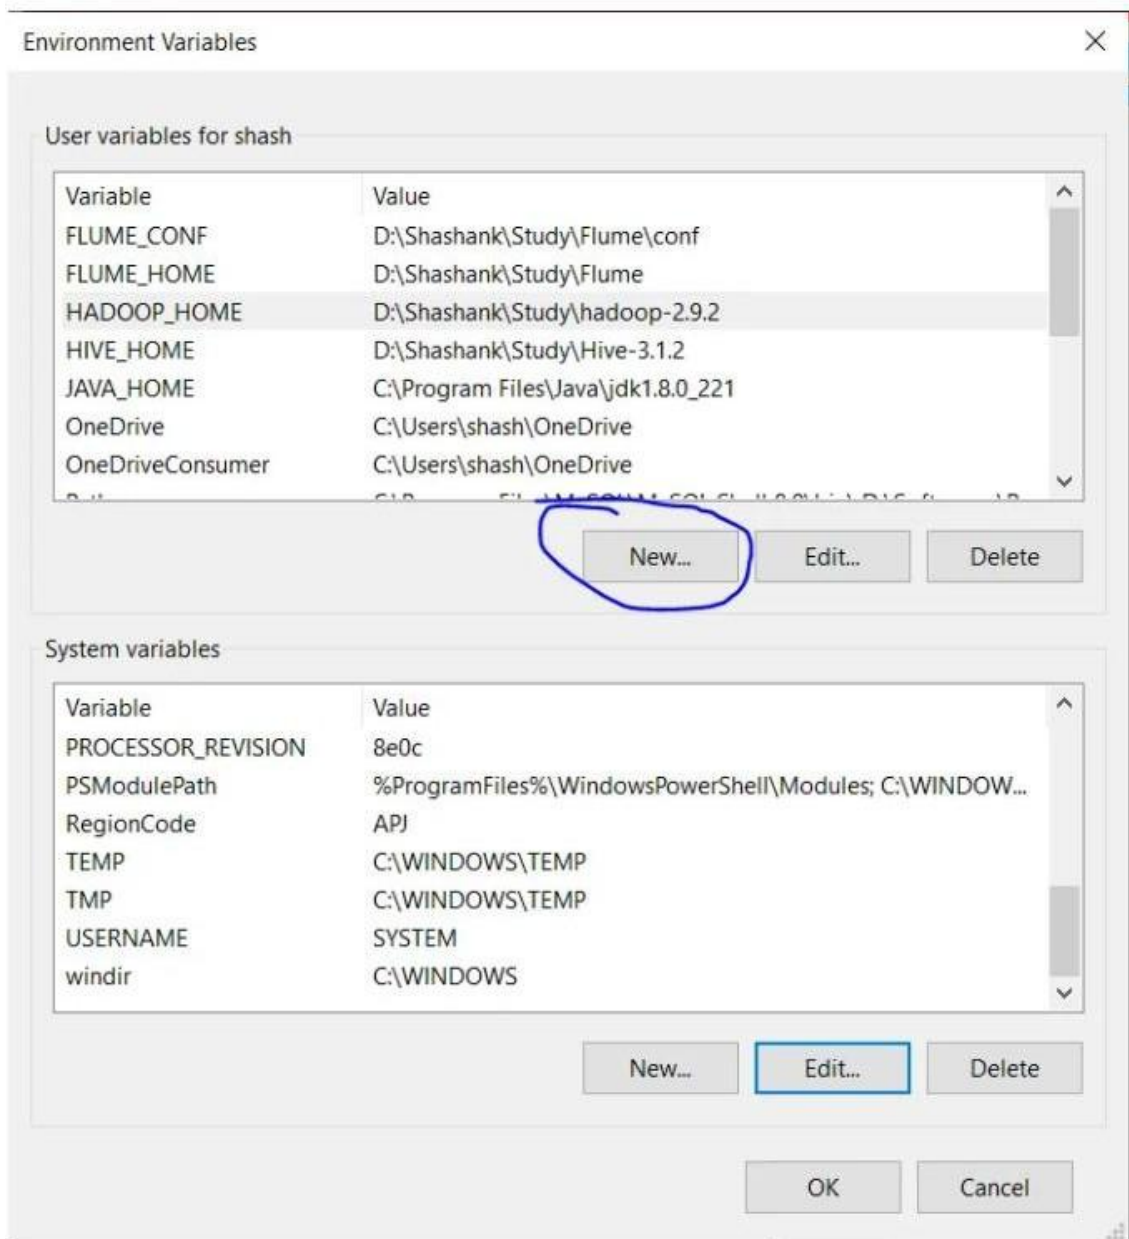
Environment Variables

User variables for shash

| Variable | Value |
|---|---|
| FLUME_CONF | D:\Shashank\Study\Flume\conf |
| FLUME_HOME | D:\Shashank\Study\Flume |
| HADOOP_HOME | D:\Shashank\Study\hadoop-2.9.2 |
| HIVE_HOME | D:\Shashank\Study\Hive-3.1.2 |
| JAVA_HOME | C:\Program Files\Java\jdk1.8.0_221 |
| OneDrive | C:\Users\shash\OneDrive |
| OneDriveConsumer | C:\Users\shash\OneDrive |
| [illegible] | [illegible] |

New... Edit... Delete

System variables

| Variable | Value |
|---|---|
| PROCESSOR_REVISION | 8e0c |
| PSModulePath | %ProgramFiles%\WindowsPowerShell\Modules; C:\WINDOW... |
| RegionCode | APJ |
| TEMP | C:\WINDOWS\TEMP |
| TMP | C:\WINDOWS\TEMP |
| USERNAME | SYSTEM |
| windir | C:\WINDOWS |

New... Edit... Delete

OK Cancel